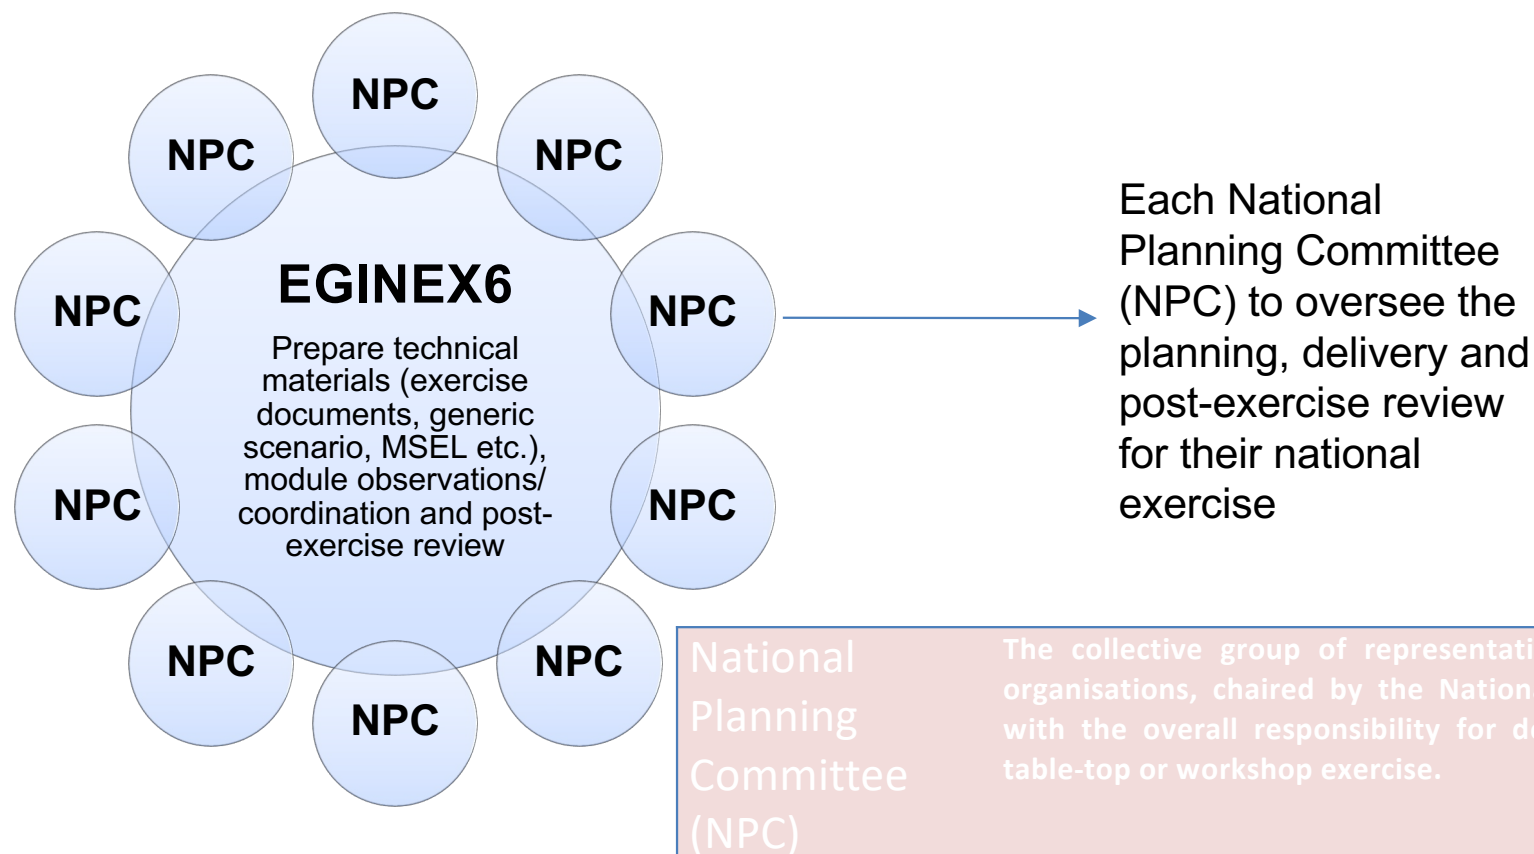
NPC

NPC

NPC

NPC

EGINEX6

Prepare technical materials (exercise documents, generic scenario, MSEL etc.), module observations/ coordination and post-exercise review

NPC

NPC

NPC

NPC

NPC

NPC

NPC

Each National Planning Committee (NPC) to oversee the planning, delivery and post-exercise review for their national exercise

National Planning Committee (NPC)

The collective group of representati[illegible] organisations, chaired by the Nation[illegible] with the overall responsibility for d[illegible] table-top or workshop exercise.